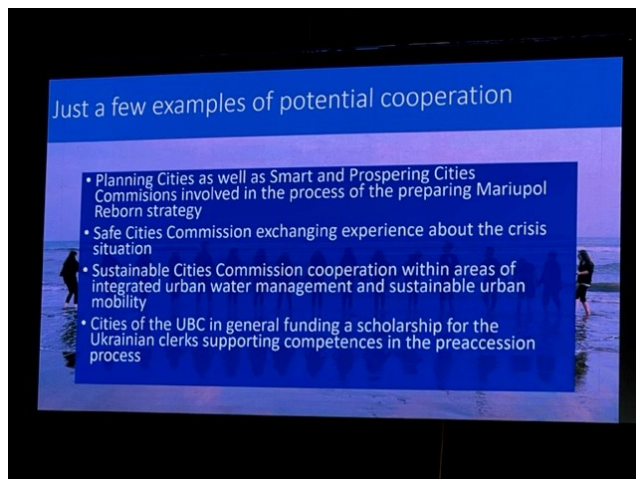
Just a few examples of potential cooperation

• Planning Cities as well as Smart and Prospering Cities Commisions involved in the process of the preparing Mariupol Reborn strategy
• Safe Cities Commission exchanging experience about the crisis situation
• Sustainable Cities Commission cooperation within areas of integrated urban water management and sustainable urban mobility
• Cities of the UBC in general funding a scholarship for the Ukrainian clerks supporting competences in the preaccession process